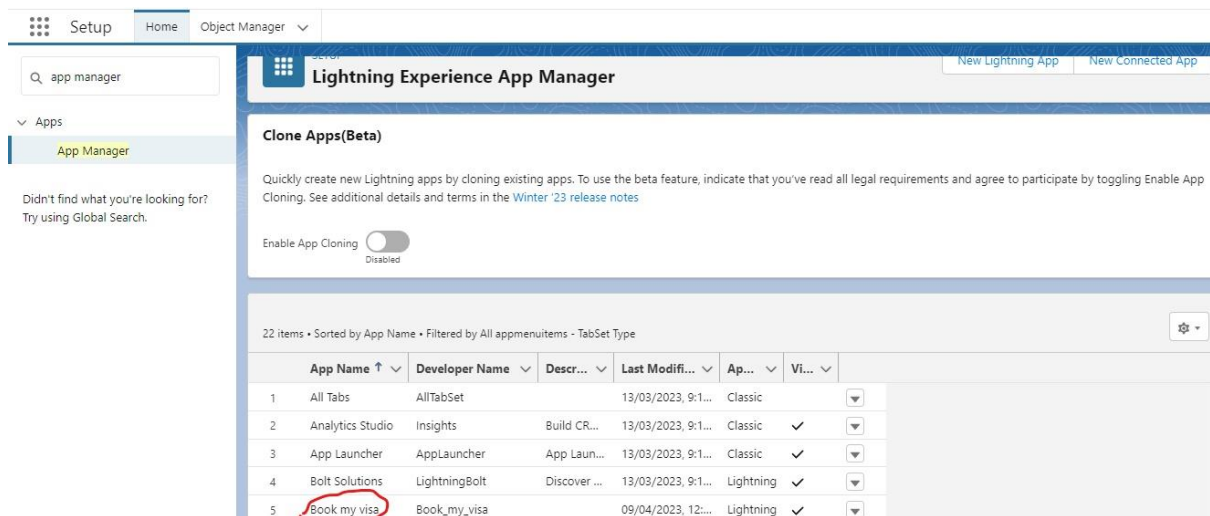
Setup Home Object Manager

app manager

Apps

App Manager

Didn't find what you're looking for? Try using Global Search.

SETUP

Lightning Experience App Manager

New Lightning App New Connected App

Clone Apps(Beta)

Quickly create new Lightning apps by cloning existing apps. To use the beta feature, indicate that you've read all legal requirements and agree to participate by toggling Enable App Cloning. See additional details and terms in the Winter '23 release notes

Enable App Cloning Disabled

22 items • Sorted by App Name • Filtered by All appmenuitems - TabSet Type

| | App Name ↑ | Developer Name | Descr... | Last Modifi... | Ap... | Vi... | |
|---|---|---|---|---|---|---|---|
| 1 | All Tabs | AllTabSet | | 13/03/2023, 9:1... | Classic | | |
| 2 | Analytics Studio | Insights | Build CR... | 13/03/2023, 9:1... | Classic | ✓ | |
| 3 | App Launcher | AppLauncher | App Laun... | 13/03/2023, 9:1... | Classic | ✓ | |
| 4 | Bolt Solutions | LightningBolt | Discover ... | 13/03/2023, 9:1... | Lightning | ✓ | |
| 5 | Book my visa | Book_my_visa | | 09/04/2023, 12:... | Lightning | ✓ | |